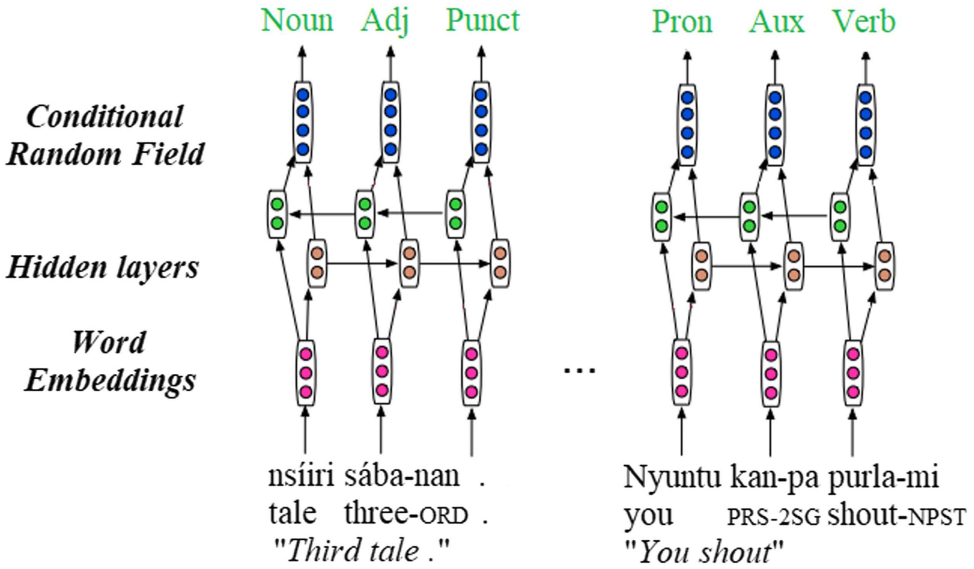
Noun Adj Punct

Pron Aux Verb

Conditional Random Field

Hidden layers

Word Embeddings

...

nsíiri sába-nan .
tale three-ORD .
"Third tale ."

Nyuntu kan-pa purla-mi
you PRS-2SG shout-NPST
"You shout"